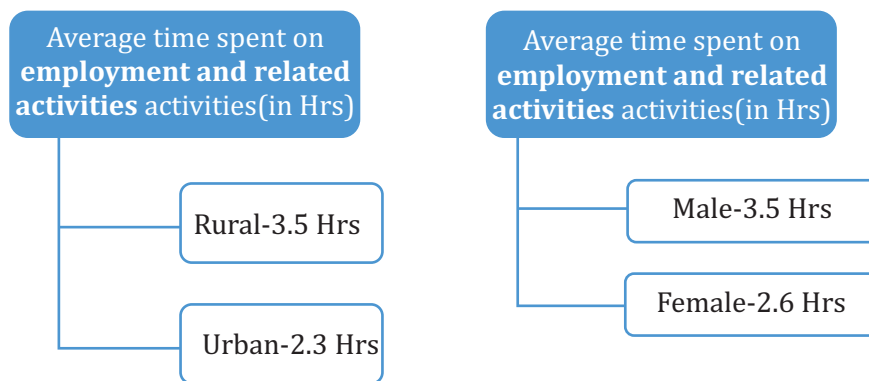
Average time spent on **employment and related activities** activities(in Hrs)

Rural-3.5 Hrs

Urban-2.3 Hrs

Average time spent on **employment and related activities** activities(in Hrs)

Male-3.5 Hrs

Female-2.6 Hrs